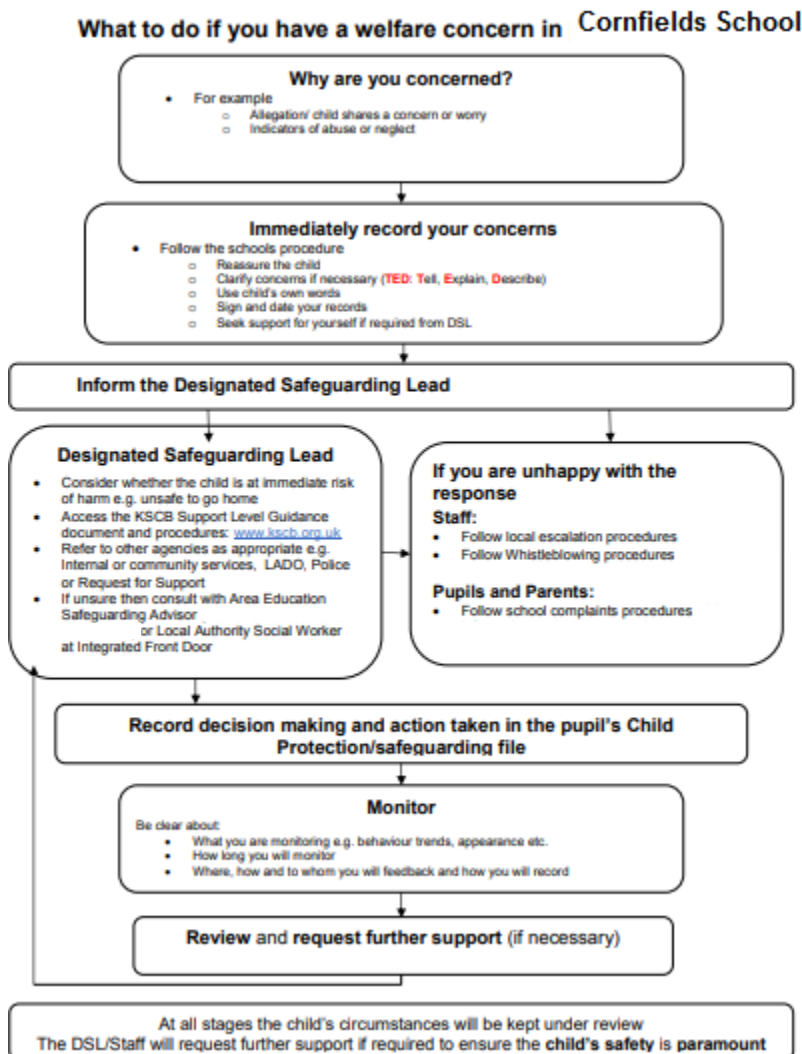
What to do if you have a welfare concern in Cornfields School

Why are you concerned?

- For example
  - Allegation/ child shares a concern or worry
  - Indicators of abuse or neglect

Immediately record your concerns

- Follow the schools procedure
  - Reassure the child
  - Clarify concerns if necessary (TED: Tell, Explain, Describe)
  - Use child's own words
  - Sign and date your records
  - Seek support for yourself if required from DSL

Inform the Designated Safeguarding Lead

Designated Safeguarding Lead

- Consider whether the child is at immediate risk of harm e.g. unsafe to go home
- Access the KSCB Support Level Guidance document and procedures: www.kscb.org.uk
- Refer to other agencies as appropriate e.g. Internal or community services, LADO, Police or Request for Support
- If unsure then consult with Area Education Safeguarding Advisor or Local Authority Social Worker at Integrated Front Door

If you are unhappy with the response

Staff:

- Follow local escalation procedures
- Follow Whistleblowing procedures

Pupils and Parents:

- Follow school complaints procedures

Record decision making and action taken in the pupil's Child Protection/safeguarding file

Monitor

Be clear about:

- What you are monitoring e.g. behaviour trends, appearance etc.
- How long you will monitor
- Where, how and to whom you will feedback and how you will record

Review and request further support (if necessary)

At all stages the child's circumstances will be kept under review
The DSL/Staff will request further support if required to ensure the child's safety is paramount